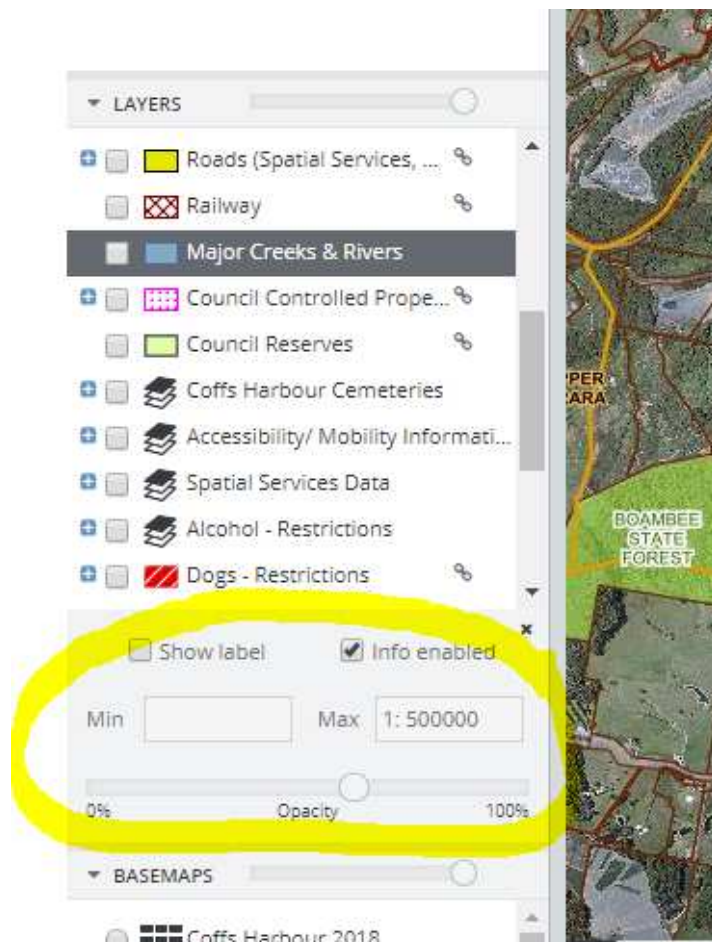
LAYERS

Roads (Spatial Services, ...

Railway

Major Creeks & Rivers

Council Controlled Prope...

Council Reserves

Coffs Harbour Cemeteries

Accessibility/ Mobility Informati...

Spatial Services Data

Alcohol - Restrictions

Dogs - Restrictions

×

Show label

Info enabled

Min

Max 1: 500000

0%

Opacity

100%

BASEMAPS

Coffs Harbour 2018

PPER
ARA

BOAMBEE
STATE
FOREST